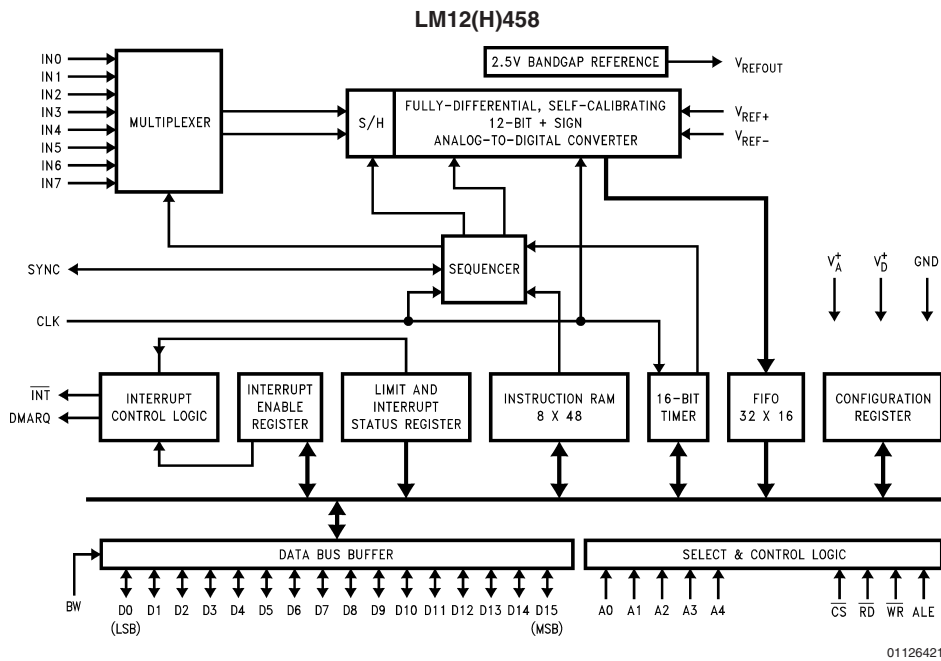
LM12(H)458

IN0
IN1
IN2
IN3
IN4
IN5
IN6
IN7

MULTIPLEXER

2.5V BANDGAP REFERENCE

$V_{REFOUT}$

S/H

FULLY-DIFFERENTIAL, SELF-CALIBRATING 12-BIT + SIGN ANALOG-TO-DIGITAL CONVERTER

$V_{REF+}$
$V_{REF-}$

SYNC

SEQUENCER

$V_A^+$ $V_D^+$ GND

CLK

$\overline{INT}$
DMARQ

INTERRUPT CONTROL LOGIC

INTERRUPT ENABLE REGISTER

LIMIT AND INTERRUPT STATUS REGISTER

INSTRUCTION RAM 8 X 48

16-BIT TIMER

FIFO 32 X 16

CONFIGURATION REGISTER

DATA BUS BUFFER

SELECT & CONTROL LOGIC

BW

D0 D1 D2 D3 D4 D5 D6 D7 D8 D9 D10 D11 D12 D13 D14 D15
(LSB) (MSB)

A0 A1 A2 A3 A4

$\overline{CS}$ $\overline{RD}$ $\overline{WR}$ ALE

01126421